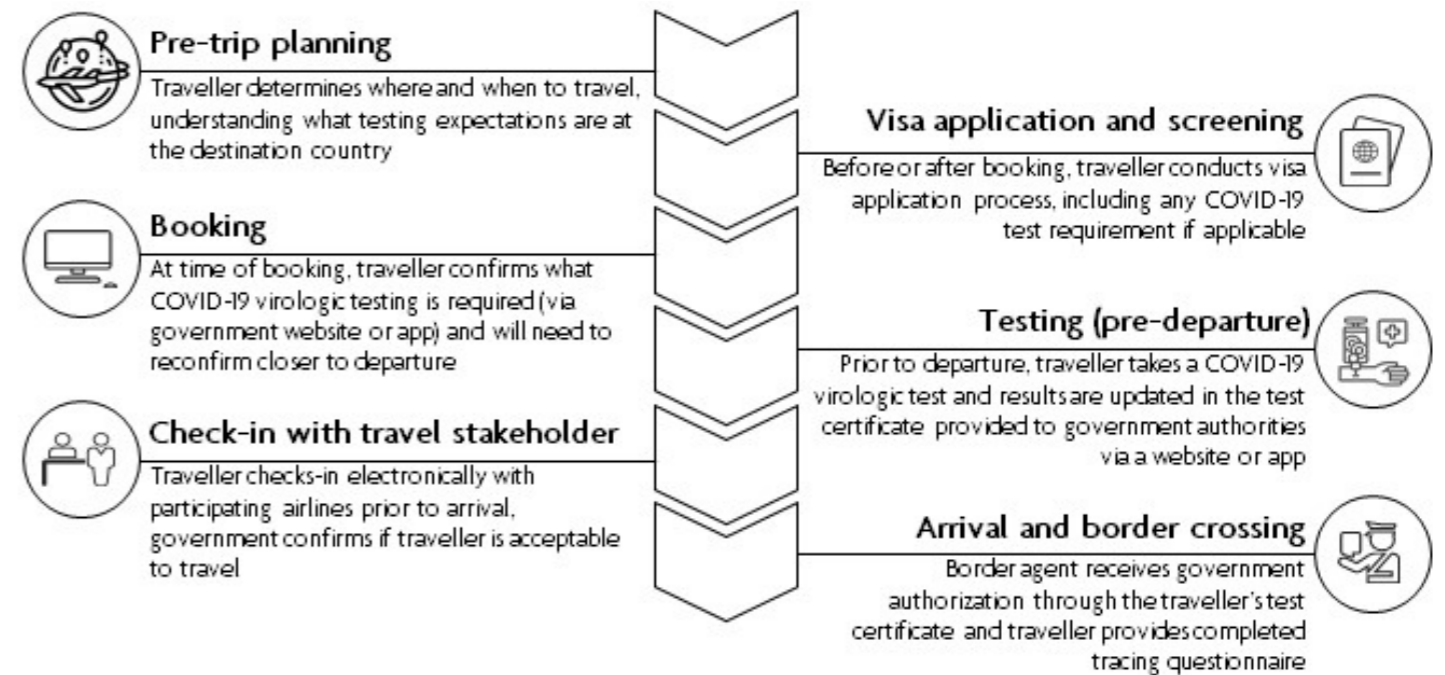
Pre-trip planning
Traveller determines where and when to travel, understanding what testing expectations are at the destination country

Visa application and screening
Before or after booking, traveller conducts visa application process, including any COVID-19 test requirement if applicable

Booking
At time of booking, traveller confirms what COVID-19 virologic testing is required (via government website or app) and will need to reconfirm closer to departure

Testing (pre-departure)
Prior to departure, traveller takes a COVID-19 virologic test and results are updated in the test certificate provided to government authorities via a website or app

Check-in with travel stakeholder
Traveller checks-in electronically with participating airlines prior to arrival, government confirms if traveller is acceptable to travel

Arrival and border crossing
Border agent receives government authorization through the traveller's test certificate and traveller provides completed tracing questionnaire